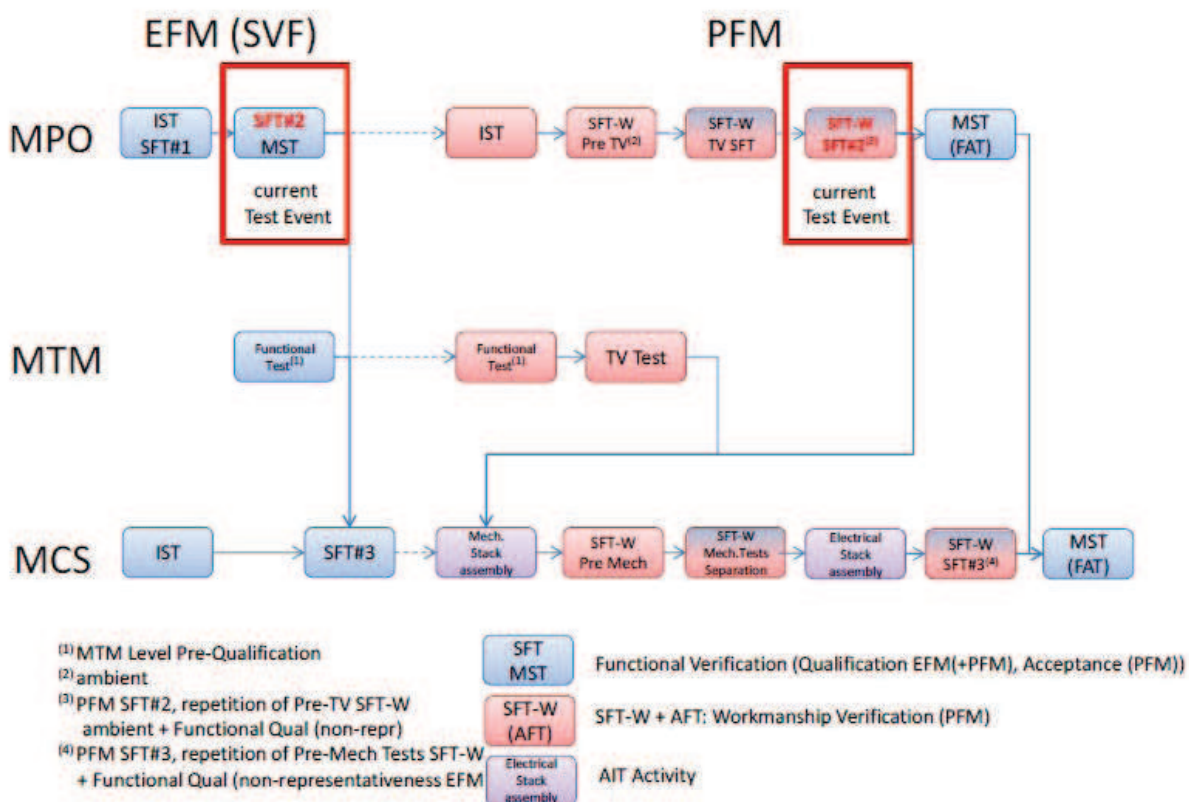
EFM (SVF)

PFM

MPO

IST SFT#1

SFT#2 MST

current Test Event

IST

SFT-W Pre TV$^{(2)}$

SFT-W TV SFT

SFT-W SFT#2$^{(3)}$

current Test Event

MST (FAT)

MTM

Functional Test$^{(1)}$

Functional Test$^{(1)}$

TV Test

MCS

IST

SFT#3

Mech. Stack assembly

SFT-W Pre Mech

SFT-W Mech.Tests Separation

Electrical Stack assembly

SFT-W SFT#3$^{(4)}$

MST (FAT)

$^{(1)}$ MTM Level Pre-Qualification
$^{(2)}$ ambient
$^{(3)}$ PFM SFT#2, repetition of Pre-TV SFT-W ambient + Functional Qual (non-repr)
$^{(4)}$ PFM SFT#3, repetition of Pre-Mech Tests SFT-W + Functional Qual (non-representativeness EFM

SFT MST

Functional Verification (Qualification EFM(+PFM), Acceptance (PFM))

SFT-W (AFT)

SFT-W + AFT: Workmanship Verification (PFM)

Electrical Stack assembly

AIT Activity